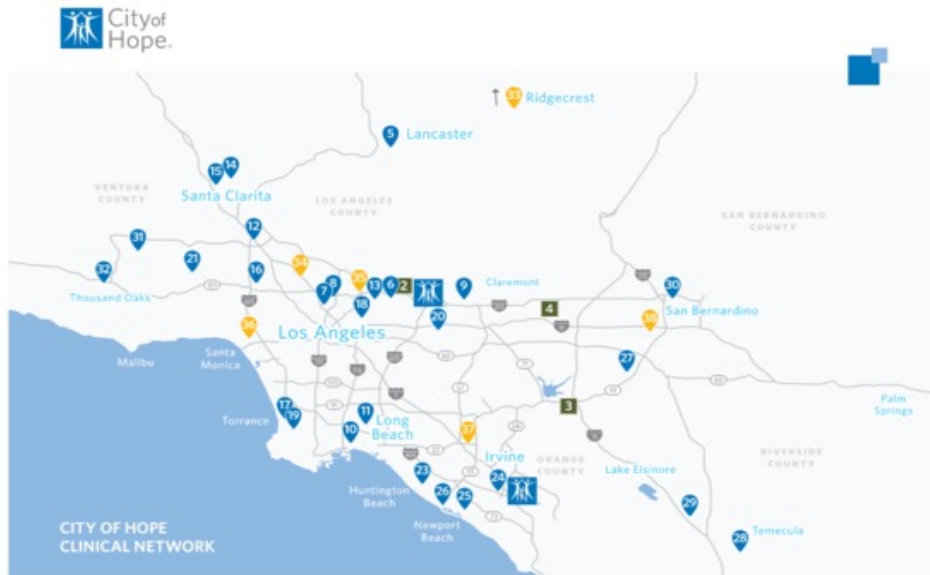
City of Hope

33 Ridgecrest

5 Lancaster

15 14

VENTURA COUNTY

Santa Clarita

LOS ANGELES COUNTY

SAN BERNARDINO COUNTY

12

31

21

32

16

34

35

8

7

13

6

2

9

Claremont

30

4

Thousand Oaks

18

20

36

Los Angeles

38

San Bernardino

Malibu

Santa Monica

27

Palm Springs

3

17

19

Torrance

11

10

Long Beach

37

RIVERSIDE COUNTY

Irvine

ORANGE COUNTY

Lake Elsinore

23

24

26

25

Huntington Beach

Newport Beach

29

28

Temecula

CITY OF HOPE CLINICAL NETWORK